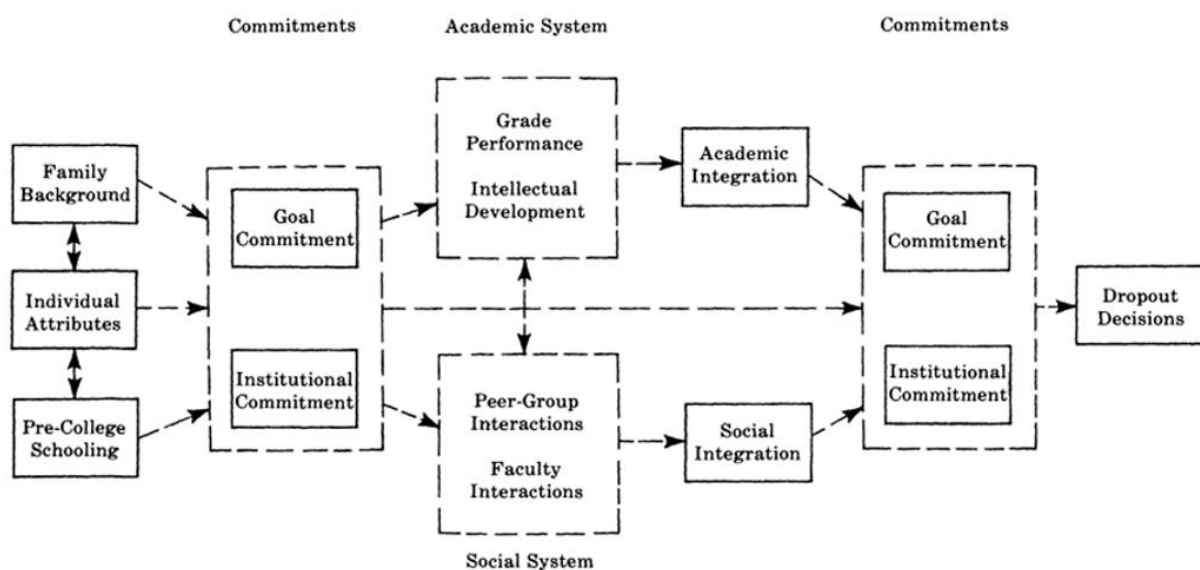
Commitments

Academic System

Commitments

Family Background

Individual Attributes

Pre-College Schooling

Goal Commitment

Institutional Commitment

Grade Performance

Intellectual Development

Peer-Group Interactions

Faculty Interactions

Academic Integration

Social Integration

Goal Commitment

Institutional Commitment

Dropout Decisions

Social System